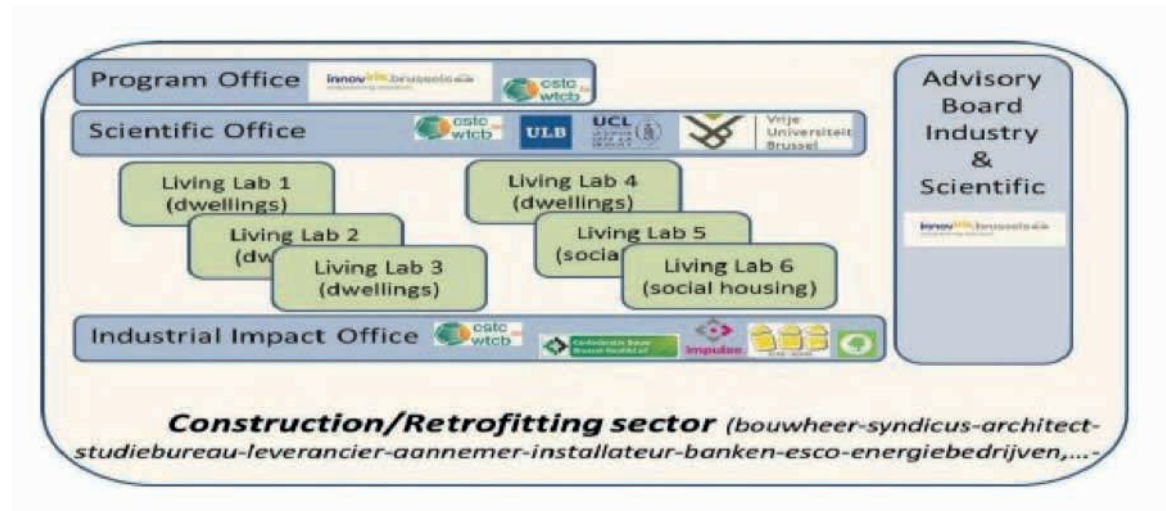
Program Office innoviris.brussels cstc wtcb

Scientific Office cstc wtcb ULB UCL Vrije Universiteit Brussel

Living Lab 1 (dwellings)

Living Lab 2 (dw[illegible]

Living Lab 3 (dwellings)

Living Lab 4 (dwellings)

Living Lab 5 (socia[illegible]

Living Lab 6 (social housing)

Industrial Impact Office cstc wtcb Confederatie Bouw Brussel-Hoofdstad impulse

Advisory Board Industry & Scientific

innoviris.brussels

Construction/Retrofitting sector (bouwheer-syndicus-architect-studiebureau-leverancier-aannemer-installateur-banken-esco-energiebedrijven,...-